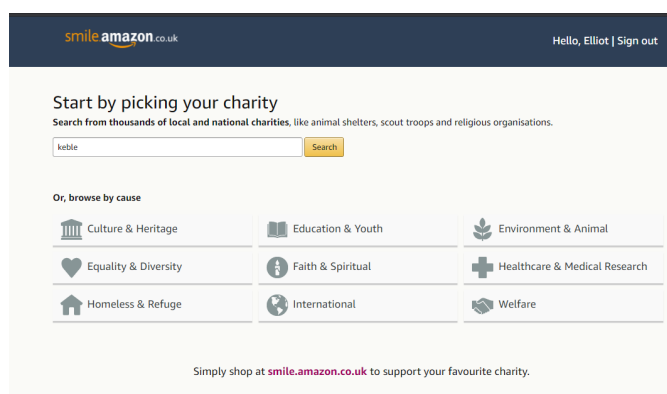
smile amazon.co.uk

Hello, Elliot | Sign out

Start by picking your charity

**Search from thousands of local and national charities**, like animal shelters, scout troops and religious organisations.

keble

Search

Or, browse by cause

| | | |
|---|---|---|
| Culture & Heritage | Education & Youth | Environment & Animal |
| Equality & Diversity | Faith & Spiritual | Healthcare & Medical Research |
| Homeless & Refuge | International | Welfare |

Simply shop at smile.amazon.co.uk to support your favourite charity.